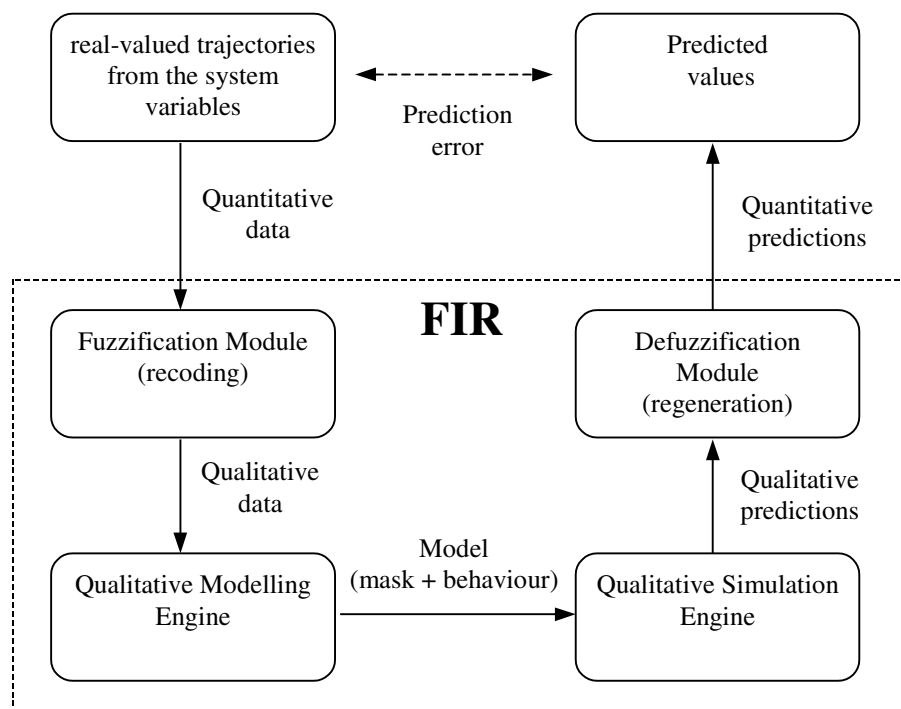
real-valued trajectories from the system variables

Predicted values

Prediction error

Quantitative data

Quantitative predictions

FIR

Fuzzification Module (recoding)

Defuzzification Module (regeneration)

Qualitative data

Qualitative predictions

Model (mask + behaviour)

Qualitative Modelling Engine

Qualitative Simulation Engine